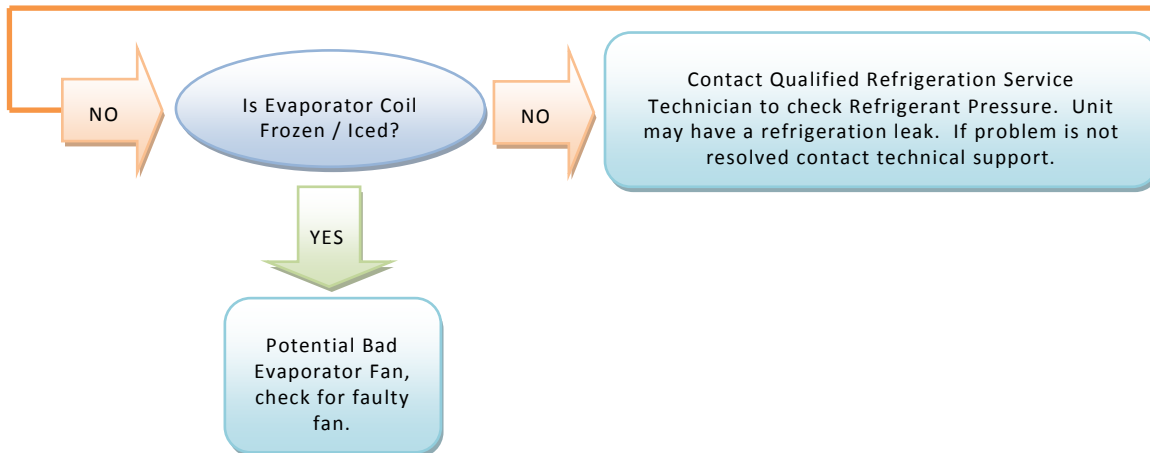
NO

Is Evaporator Coil Frozen / Iced?

NO

Contact Qualified Refrigeration Service Technician to check Refrigerant Pressure. Unit may have a refrigeration leak. If problem is not resolved contact technical support.

YES

Potential Bad Evaporator Fan, check for faulty fan.